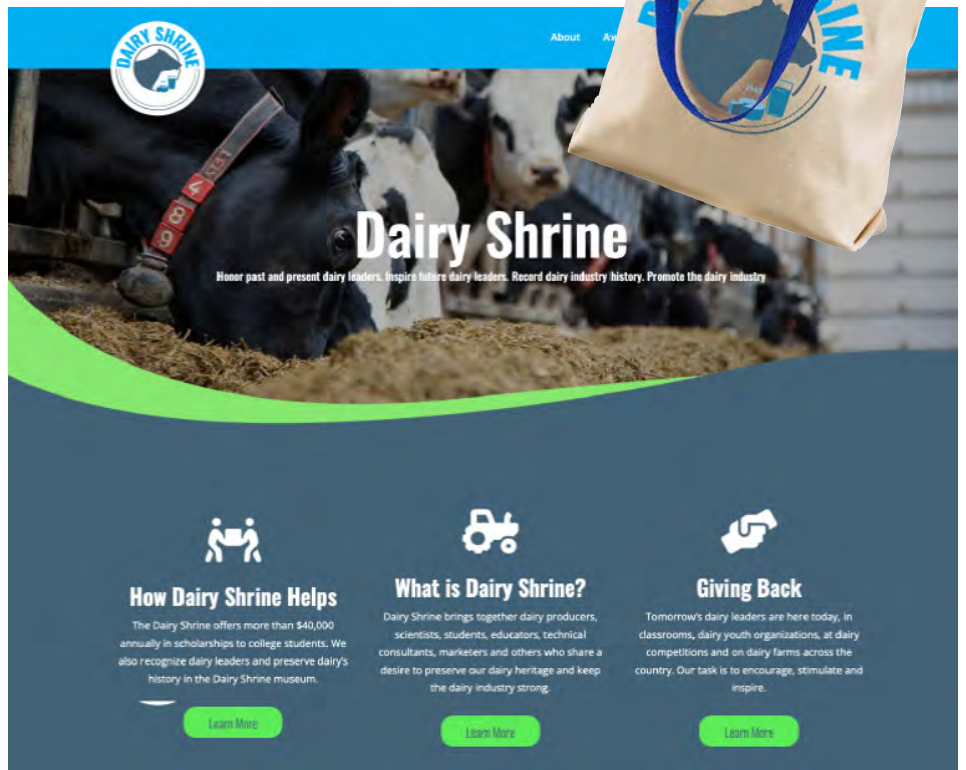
DAIRY SHRINE

About Aw

SHRINE

Dairy Shrine

Honor past and present dairy leaders. Inspire future dairy leaders. Record dairy industry history. Promote the dairy industry

How Dairy Shrine Helps

The Dairy Shrine offers more than $40,000 annually in scholarships to college students. We also recognize dairy leaders and preserve dairy's history in the Dairy Shrine museum.

Learn More

What is Dairy Shrine?

Dairy Shrine brings together dairy producers, scientists, students, educators, technical consultants, marketers and others who share a desire to preserve our dairy heritage and keep the dairy industry strong.

Learn More

Giving Back

Tomorrow's dairy leaders are here today, in classrooms, dairy youth organizations, at dairy competitions and on dairy farms across the country. Our task is to encourage, stimulate and inspire.

Learn More